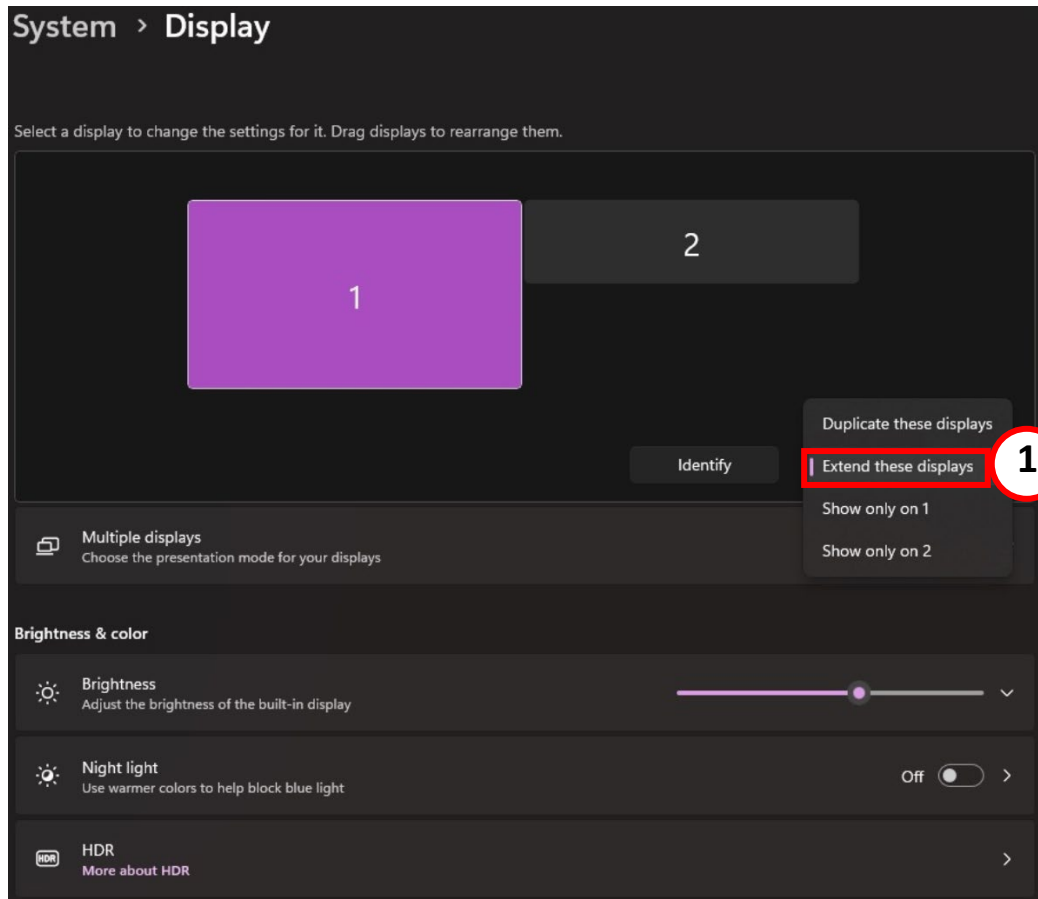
System > Display

Select a display to change the settings for it. Drag displays to rearrange them.

1

2

Identify

Duplicate these displays

Extend these displays

1

Show only on 1

Show only on 2

Multiple displays
Choose the presentation mode for your displays

Brightness & color

Brightness
Adjust the brightness of the built-in display

Night light
Use warmer colors to help block blue light

Off

HDR
More about HDR